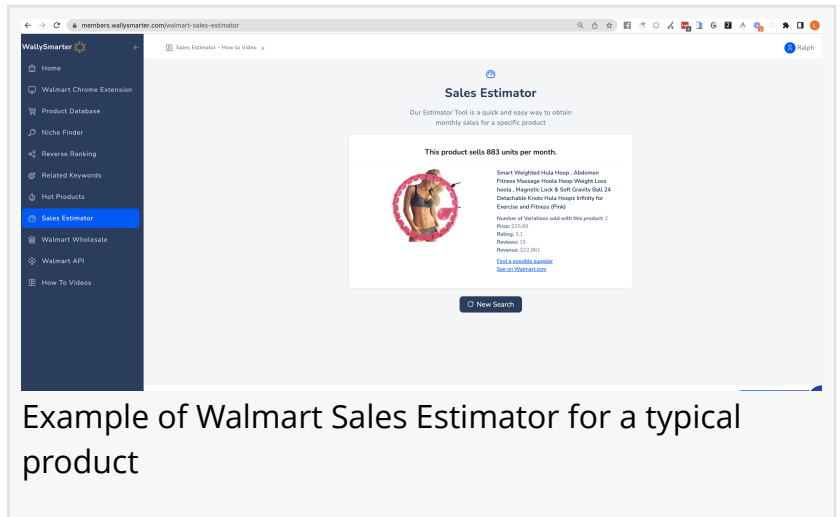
members.wallysmarter.com/walmart-sales-estimator

WallySmarter

Home
Walmart Chrome Extension
Product Database
Niche Finder
Reverse Ranking
Related Keywords
Hot Products
Sales Estimator
Walmart Wholesale
Walmart API
How To Videos

Sales Estimator - How to Video

Ralph

Sales Estimator

Our Estimator Tool is a quick and easy way to obtain monthly sales for a specific product

This product sells 883 units per month.

Smart Weighted Hula Hoop , Abdomen Fitness Massage Hoola Hoop Weight Loss hoola , Magnetic Lock & Soft Gravity Ball 24 Detachable Knots Hula Hoops Infinity for Exercise and Fitness (Pink)

Number of Variations sold with this product: 2
Price: $25.89
Rating: 3.1
Reviews: 15
Revenue: $22,861

Find a possible supplier
See on Walmart.com

New Search

Example of Walmart Sales Estimator for a typical product